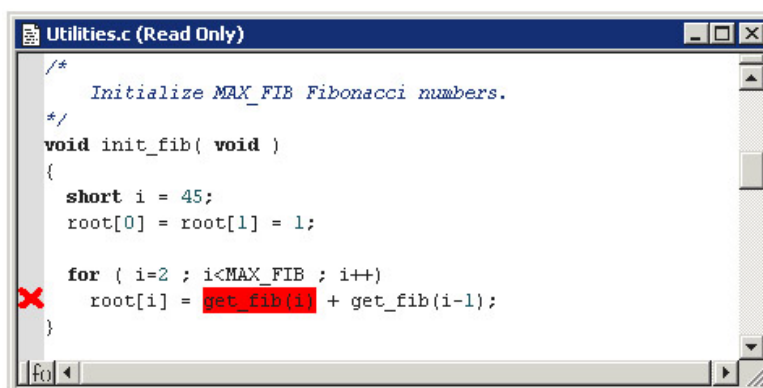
Utilities.c (Read Only)

/*
Initialize MAX_FIB Fibonacci numbers.
*/
void init_fib( void )
{
short i = 45;
root[0] = root[1] = 1;

for ( i=2 ; i<MAX_FIB ; i++)
root[i] = get_fib(i) + get_fib(i-1);
}

fo